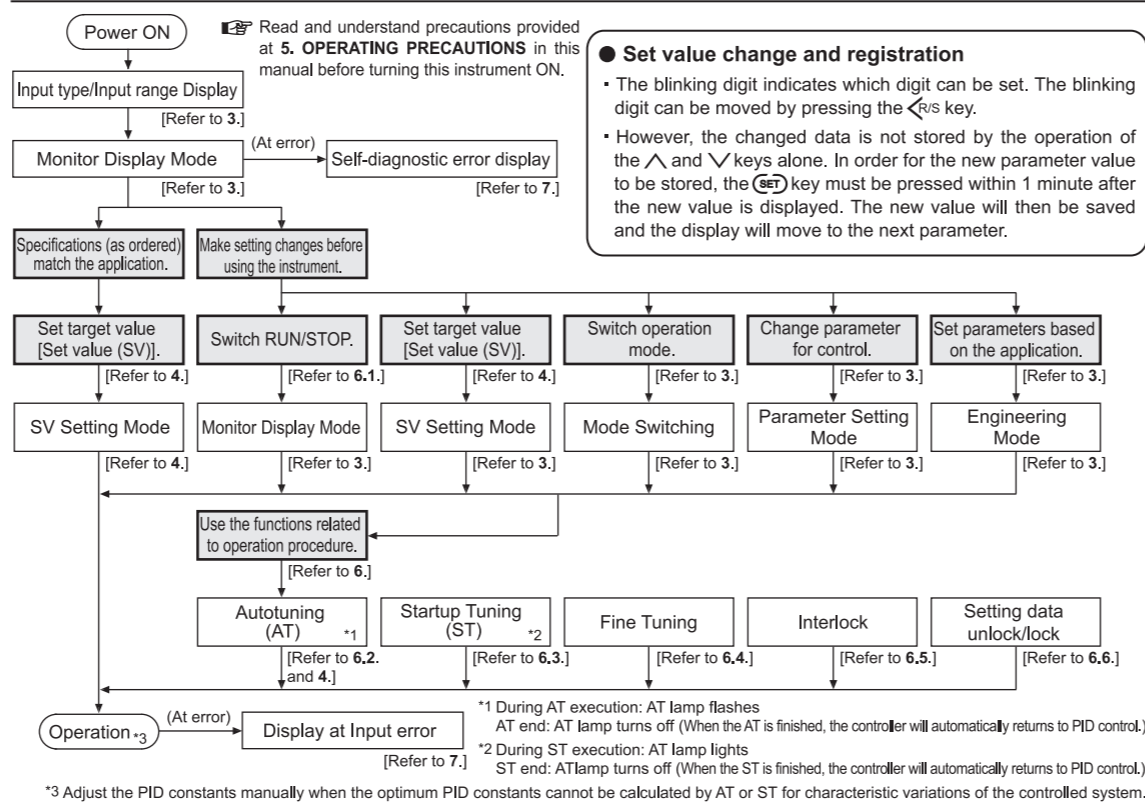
Power ON

Read and understand precautions provided at **5. OPERATING PRECAUTIONS** in this manual before turning this instrument ON.

Input type/Input range Display

[Refer to **3**.]

Monitor Display Mode

[Refer to **3**.]

(At error)

Self-diagnostic error display

[Refer to **7**.]

● **Set value change and registration**

・The blinking digit indicates which digit can be set. The blinking digit can be moved by pressing the <R/S key.

・However, the changed data is not stored by the operation of the ∧ and ∨ keys alone. In order for the new parameter value to be stored, the SET key must be pressed within 1 minute after the new value is displayed. The new value will then be saved and the display will move to the next parameter.

Specifications (as ordered) match the application.

Make setting changes before using the instrument.

Set target value [Set value (SV)].

[Refer to **4**.]

SV Setting Mode

[Refer to **4**.]

Switch RUN/STOP.

[Refer to **6.1**.]

Monitor Display Mode

[Refer to **3**.]

Set target value [Set value (SV)].

[Refer to **4**.]

SV Setting Mode

[Refer to **3**.]

Switch operation mode.

[Refer to **3**.]

Mode Switching

[Refer to **3**.]

Change parameter for control.

[Refer to **3**.]

Parameter Setting Mode

[Refer to **3**.]

Set parameters based on the application.

[Refer to **3**.]

Engineering Mode

[Refer to **3**.]

Use the functions related to operation procedure.

[Refer to **6**.]

Autotuning (AT) *1

[Refer to **6.2**. and **4**.]

Startup Tuning (ST) *2

[Refer to **6.3**.]

Fine Tuning

[Refer to **6.4**.]

Interlock

[Refer to **6.5**.]

Setting data unlock/lock

[Refer to **6.6**.]

Operation *3

(At error)

Display at Input error

[Refer to **7**.]

*1 During AT execution: AT lamp flashes
AT end: AT lamp turns off (When the AT is finished, the controller will automatically returns to PID control.)

*2 During ST execution: AT lamp lights
ST end: ATlamp turns off (When the ST is finished, the controller will automatically returns to PID control.)

*3 Adjust the PID constants manually when the optimum PID constants cannot be calculated by AT or ST for characteristic variations of the controlled system.